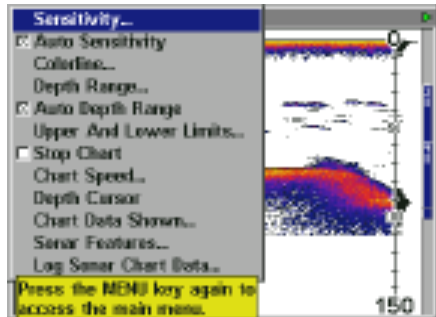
Sensitivity...
Auto Sensitivity
Colorline...
Depth Range...
Auto Depth Range
Upper And Lower Limits...
Stop Chart
Chart Speed...
Depth Cursor
Chart Data Shown...
Sonar Features...
Log Sonar Chart Data...
Press the MENU key again to access the main menu.

0
150